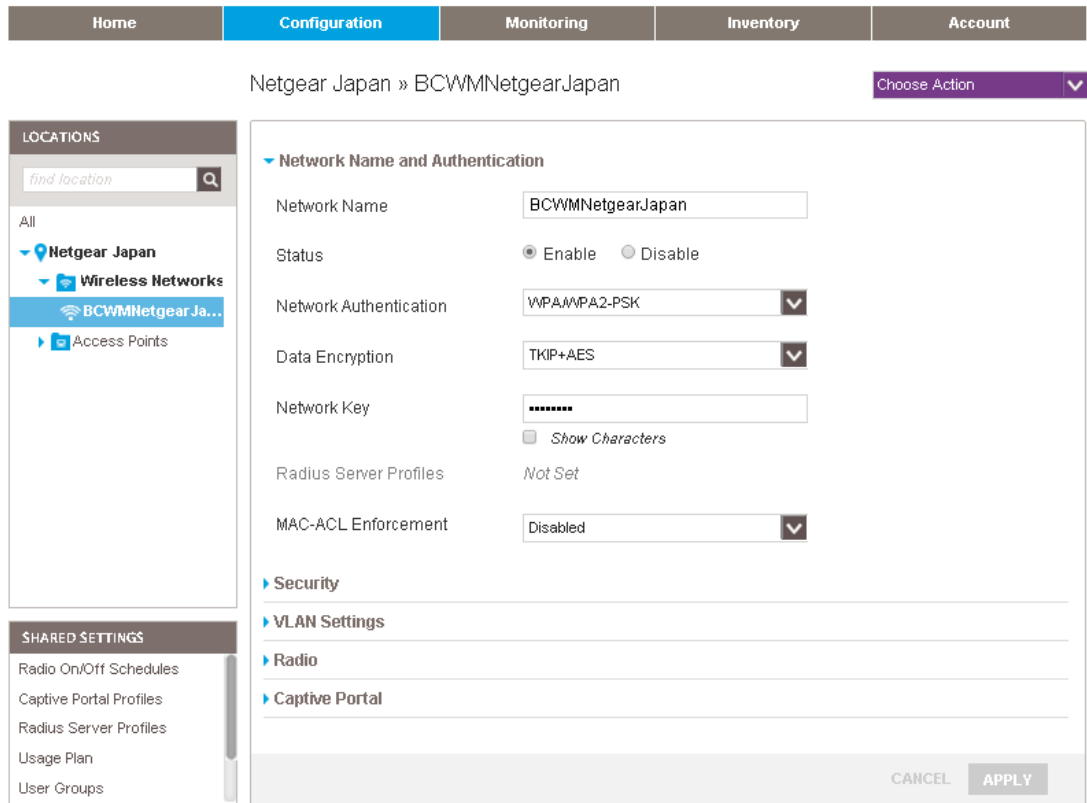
Home | Configuration | Monitoring | Inventory | Account

Netgear Japan » BCWMNetgearJapan

Choose Action

LOCATIONS

find location

All

Netgear Japan

Wireless Networks

BCWMNetgearJa...

Access Points

SHARED SETTINGS

Radio On/Off Schedules

Captive Portal Profiles

Radius Server Profiles

Usage Plan

User Groups

Network Name and Authentication

Network Name BCWMNetgearJapan

Status Enable Disable

Network Authentication WPA/WPA2-PSK

Data Encryption TKIP+AES

Network Key ••••••••

Show Characters

Radius Server Profiles Not Set

MAC-ACL Enforcement Disabled

Security

VLAN Settings

Radio

Captive Portal

CANCEL APPLY